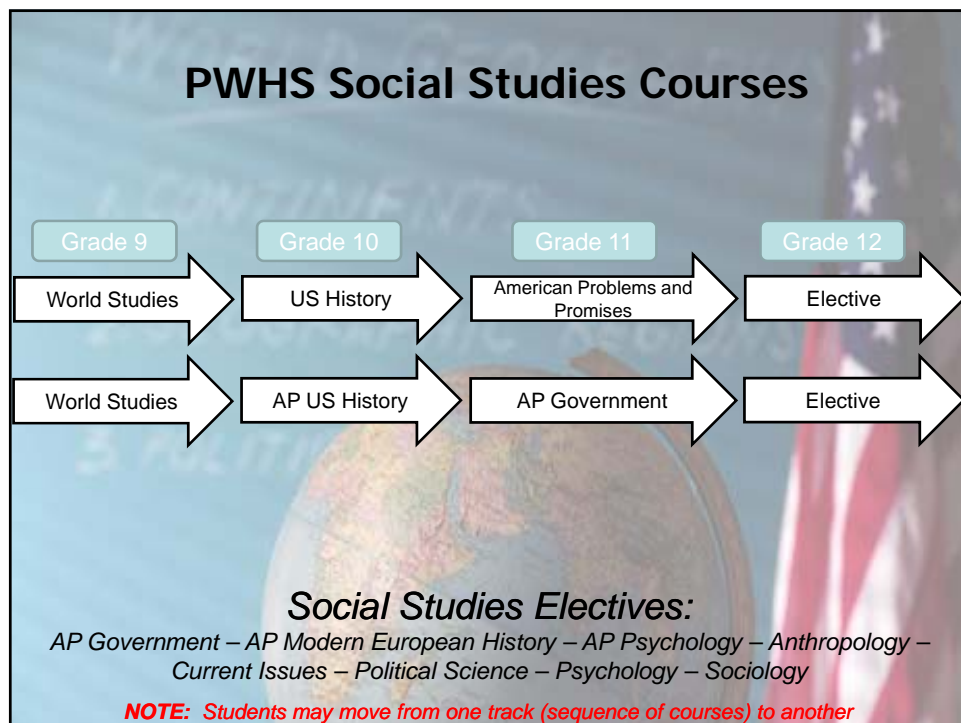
PWHS Social Studies Courses

| Grade 9 | Grade 10 | Grade 11 | Grade 12 |
|---|---|---|---|
| World Studies | US History | American Problems and Promises | Elective |
| World Studies | AP US History | AP Government | Elective |

Social Studies Electives:

AP Government – AP Modern European History – AP Psychology – Anthropology – Current Issues – Political Science – Psychology – Sociology

NOTE: Students may move from one track (sequence of courses) to another